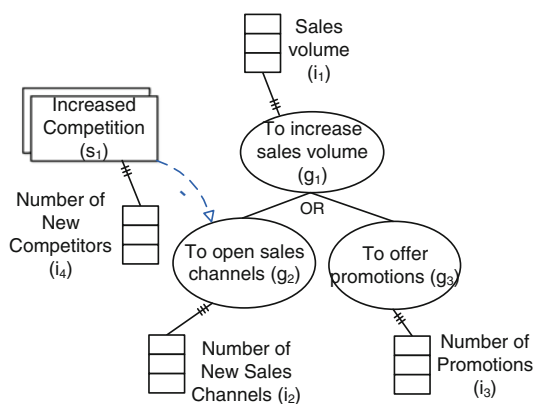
Sales volume ($i_1$)

Increased Competition ($s_1$)

To increase sales volume ($g_1$)

Number of New Competitors ($i_4$)

OR

To open sales channels ($g_2$)

To offer promotions ($g_3$)

Number of New Sales Channels ($i_2$)

Number of Promotions ($i_3$)